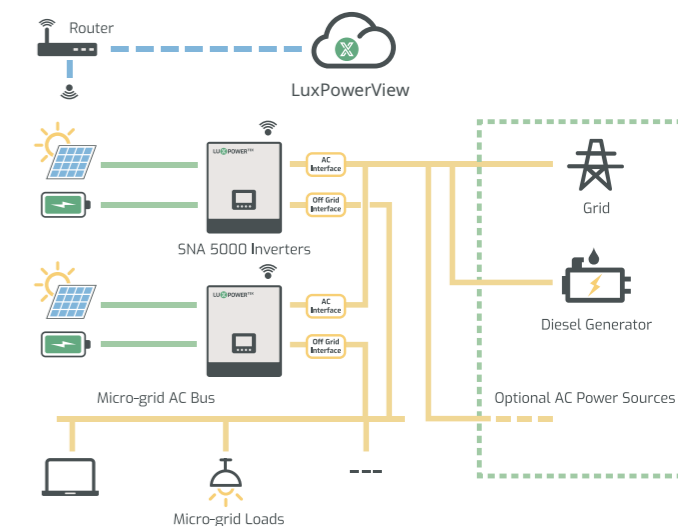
Router

LuxPowerView

LUXPOWER

AC Interface

Off Grid Interface

SNA 5000 Inverters

LUXPOWER

AC Interface

Off Grid Interface

Grid

Diesel Generator

Micro-grid AC Bus

Optional AC Power Sources

Micro-grid Loads